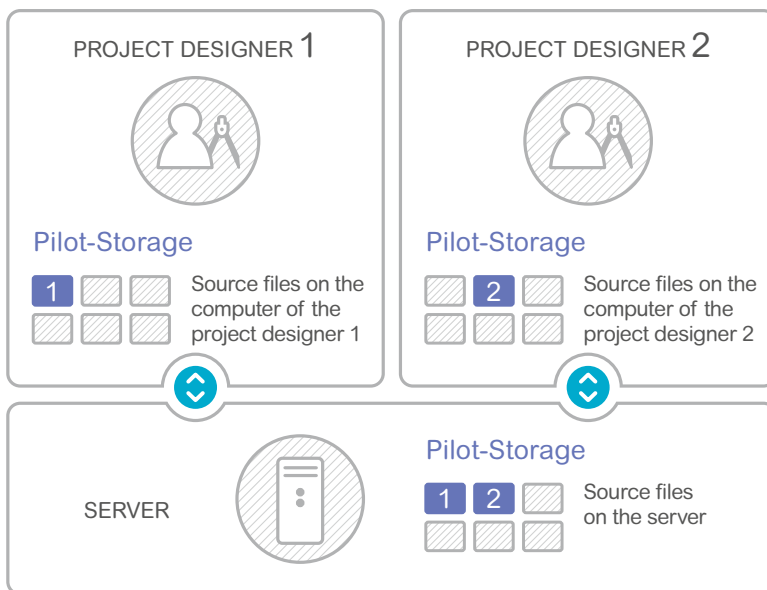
PROJECT DESIGNER 1

Pilot-Storage

1

Source files on the computer of the project designer 1

PROJECT DESIGNER 2

Pilot-Storage

2

Source files on the computer of the project designer 2

SERVER

Pilot-Storage

1 2

Source files on the server